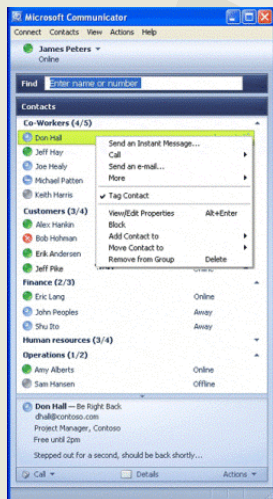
Microsoft Communicator

Connect Contacts View Actions Help

James Peters
Online

Find Enter name or number

Contacts

Co-Workers (4/5)
Don Hall
Jeff Hay
Joe Healy
Michael Patten
Keith Harris

Send an Instant Message...
Call
Send an e-mail...
More
Tag Contact
View/Edit Properties Alt+Enter
Block
Add Contact to
Move Contact to
Remove from Group Delete

Customers (3/4)
Alex Hankin
Bob Hohman
Erik Andersen
Jeff Pike

Finance (2/3)
Eric Lang Online
John Peoples Away
Shu Ito Away

Human resources (3/4)

Operations (1/2)
Amy Alberts Online
Sam Hansen Offline

Don Hall — Be Right Back
dhall@contoso.com
Project Manager, Contoso
Free until 2pm

Stepped out for a second, should be back shortly...

Call Details Actions